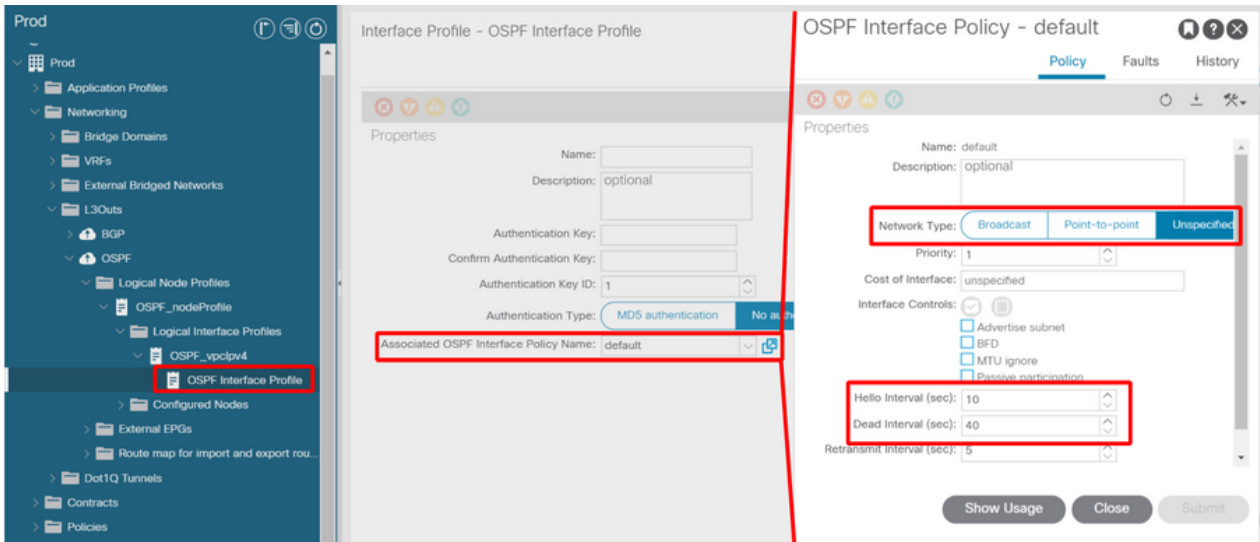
Prod

Prod
Application Profiles
Networking
Bridge Domains
VRFs
External Bridged Networks
L3Outs
BGP
OSPF
Logical Node Profiles
OSPF_nodeProfile
Logical Interface Profiles
OSPF_vpcIpv4
OSPF Interface Profile
Configured Nodes
External EPGs
Route map for import and export rou...
Dot1Q Tunnels
Contracts
Policies

Interface Profile - OSPF Interface Profile

Properties
Name:
Description: optional
Authentication Key:
Confirm Authentication Key:
Authentication Key ID: 1
Authentication Type: MD5 authentication | No au
Associated OSPF Interface Policy Name: default

OSPF Interface Policy - default

Policy Faults History

Properties
Name: default
Description: optional
Network Type: Broadcast | Point-to-point | Unspecified
Priority: 1
Cost of Interface: unspecified
Interface Controls:
Advertise subnet
BFD
MTU ignore
Passive participation
Hello Interval (sec): 10
Dead Interval (sec): 40
Retransmit Interval (sec): 5

Show Usage Close Submit